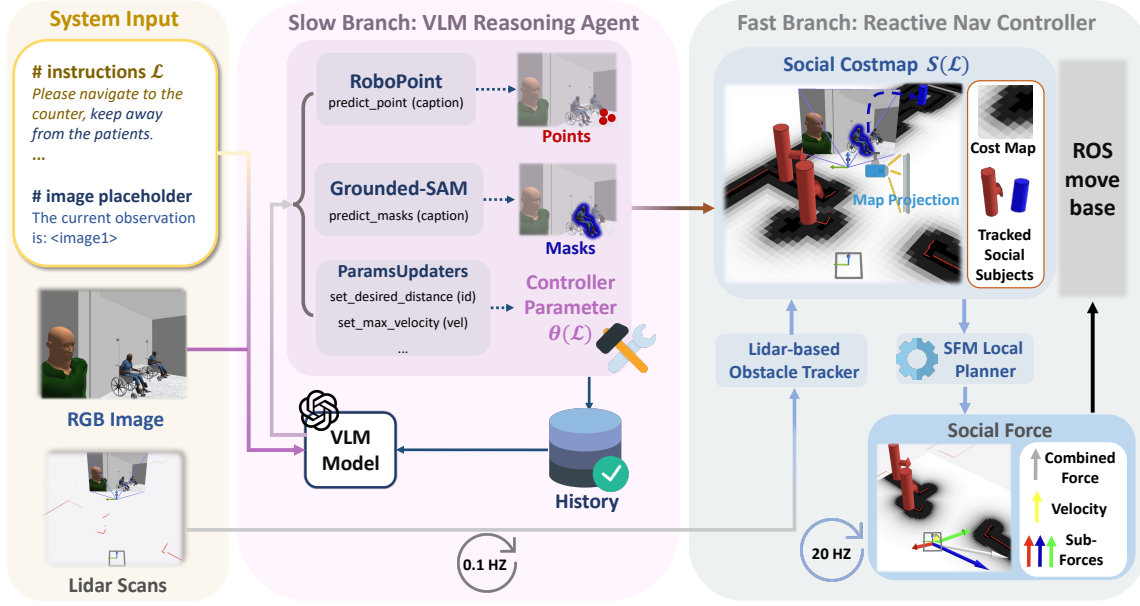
System Input

# instructions $\mathcal{L}$
Please navigate to the counter, keep away from the patients.
...

# image placeholder
The current observation is: <image1>

RGB Image

Lidar Scans

Slow Branch: VLM Reasoning Agent

RoboPoint
predict_point (caption)

Points

Grounded-SAM
predict_masks (caption)

Masks

ParamsUpdaters
set_desired_distance (id)
set_max_velocity (vel)
...

Controller Parameter
$\theta(\mathcal{L})$

VLM Model

History

0.1 HZ

Fast Branch: Reactive Nav Controller

Social Costmap $S(\mathcal{L})$

Map Projection

Cost Map

Tracked Social Subjects

ROS move base

Lidar-based Obstacle Tracker

SFM Local Planner

Social Force

Combined Force

Velocity

Sub-Forces

20 HZ